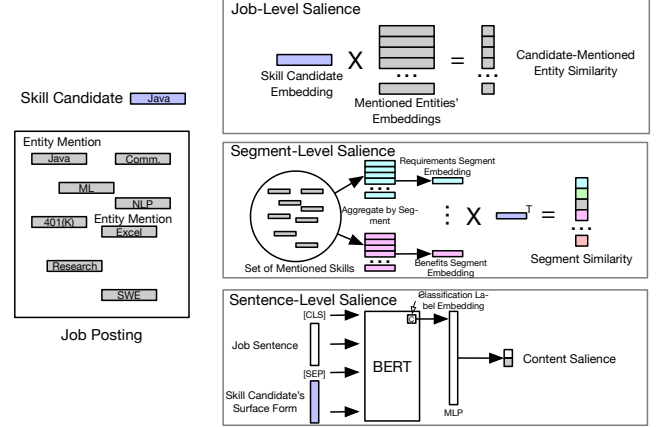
Skill Candidate Java

Entity Mention
Java
Comm.
ML
NLP
401(K)
Entity Mention
Excel
Research
SWE

Job Posting

Job-Level Salience
Skill Candidate Embedding
X
...
Mentioned Entities' Embeddings
=
...
Candidate-Mentioned Entity Similarity

Segment-Level Salience
Requirements Segment Embedding
...
Aggregate by Segment
...
Benefits Segment Embedding
Set of Mentioned Skills
⋮ X $^T$ =
...
Segment Similarity

Sentence-Level Salience
Classification Label Embedding
[CLS]
Job Sentence
[SEP]
Skill Candidate's Surface Form
BERT
C
MLP
Content Salience